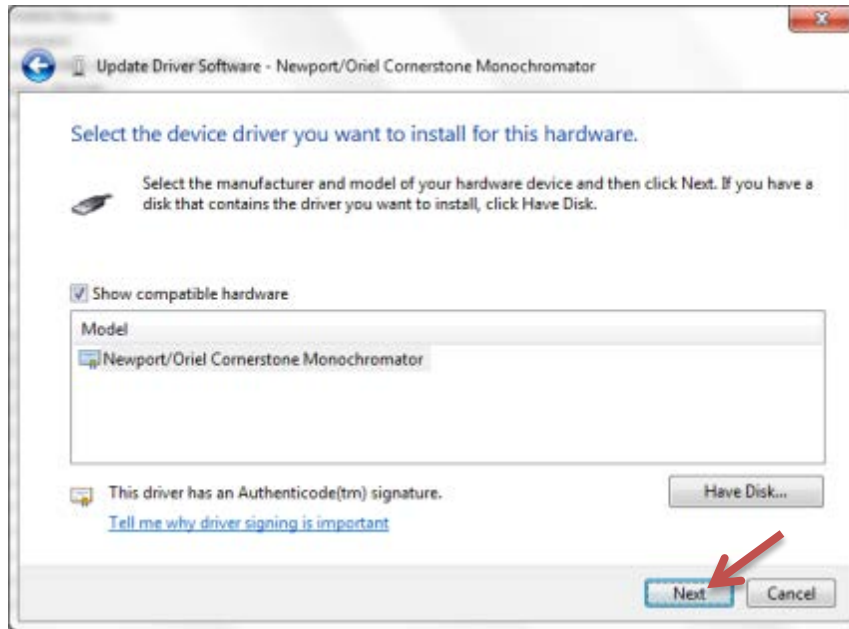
Update Driver Software - Newport/Oriel Cornerstone Monochromator

Select the device driver you want to install for this hardware.

Select the manufacturer and model of your hardware device and then click Next. If you have a disk that contains the driver you want to install, click Have Disk.

Show compatible hardware

Model

Newport/Oriel Cornerstone Monochromator

This driver has an Authenticode(tm) signature.

Tell me why driver signing is important

Have Disk...

Next

Cancel